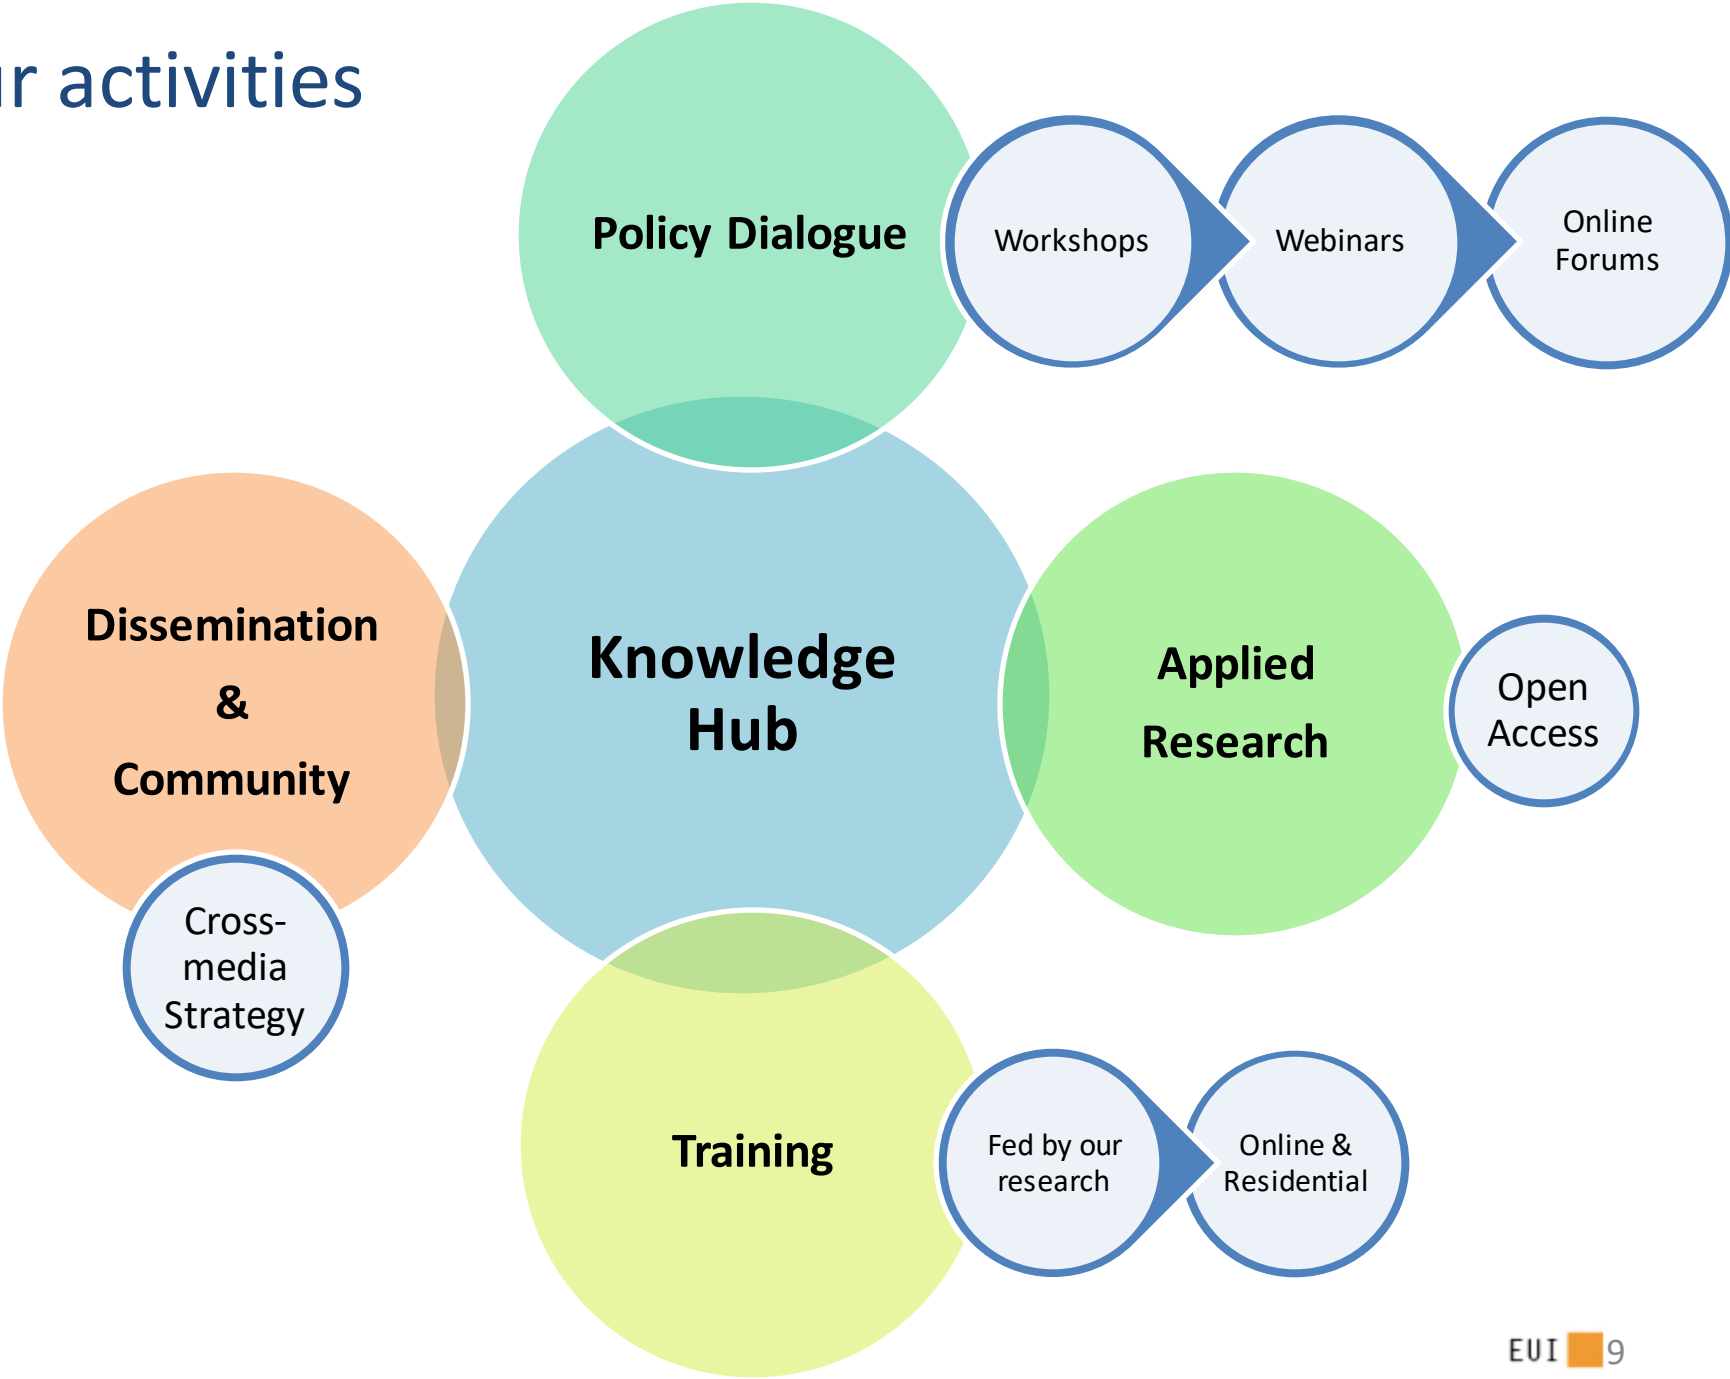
r activities

Policy Dialogue

Workshops

Webinars

Online Forums

Dissemination & Community

Knowledge Hub

Applied Research

Open Access

Cross-media Strategy

Training

Fed by our research

Online & Residential

EUI 9